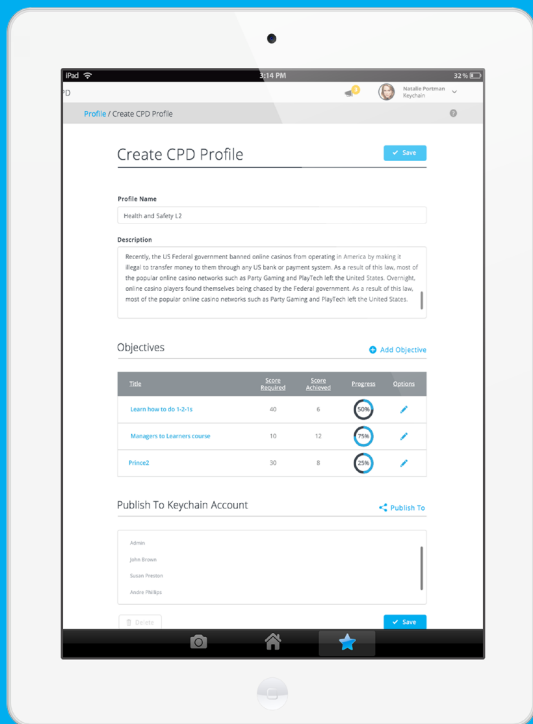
iPad 3:14 PM 32 %

PD

Natalie Portman
Keychain

Profile / Create CPD Profile

Create CPD Profile

Save

Profile Name

Health and Safey L2

Description

Recently, the US Federal government banned online casinos from operating in America by making it illegal to transfer money to them through any US bank or payment system. As a result of this law, most of the popular online casino networks such as Party Gaming and PlayTech left the United States. Overnight, online casino players found themselves being chased by the Federal government. As a result of this law, most of the popular online casino networks such as Party Gaming and PlayTech left the United States.

Objectives

Add Objective

| Title | Score Required | Score Achieved | Progress | Options |
|---|---|---|---|---|
| Learn how to do 1-2-1s | 40 | 6 | 50% | |
| Managers to Learners course | 10 | 12 | 75% | |
| Prince2 | 30 | 8 | 25% | |

Publish To Keychain Account

Publish To

Admin
John Brown
Susan Preston
Andre Phillips

Delete

Save